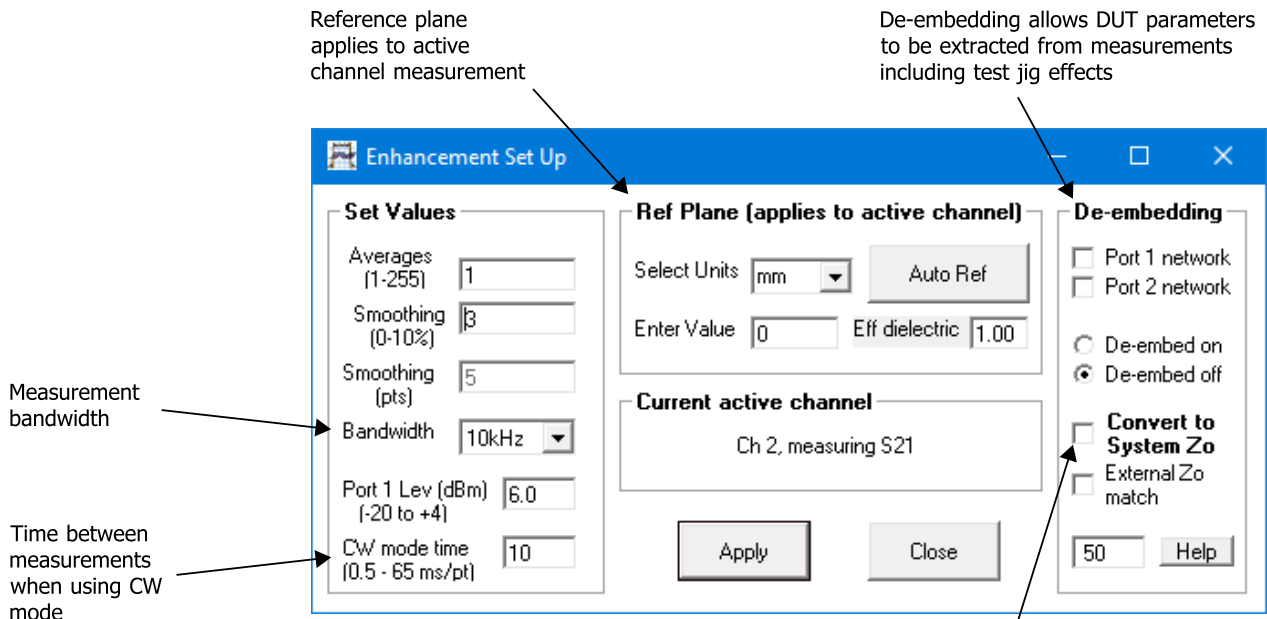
Reference plane applies to active channel measurement

De-embedding allows DUT parameters to be extracted from measurements including test jig effects

Enhancement Set Up

Set Values

Averages (1-255) 1

Smoothing (0-10%) 3

Smoothing (pts) 5

Bandwidth 10kHz

Port 1 Lev (dBm) (-20 to +4) 6.0

CW mode time (0.5 - 65 ms/pt) 10

Ref Plane (applies to active channel)

Select Units mm

Auto Ref

Enter Value 0

Eff dielectric 1.00

Current active channel

Ch 2, measuring S21

Apply

Close

De-embedding

Port 1 network

Port 2 network

De-embed on

De-embed off

Convert to System Zo

External Zo match

50

Help

Measurement bandwidth

Time between measurements when using CW mode